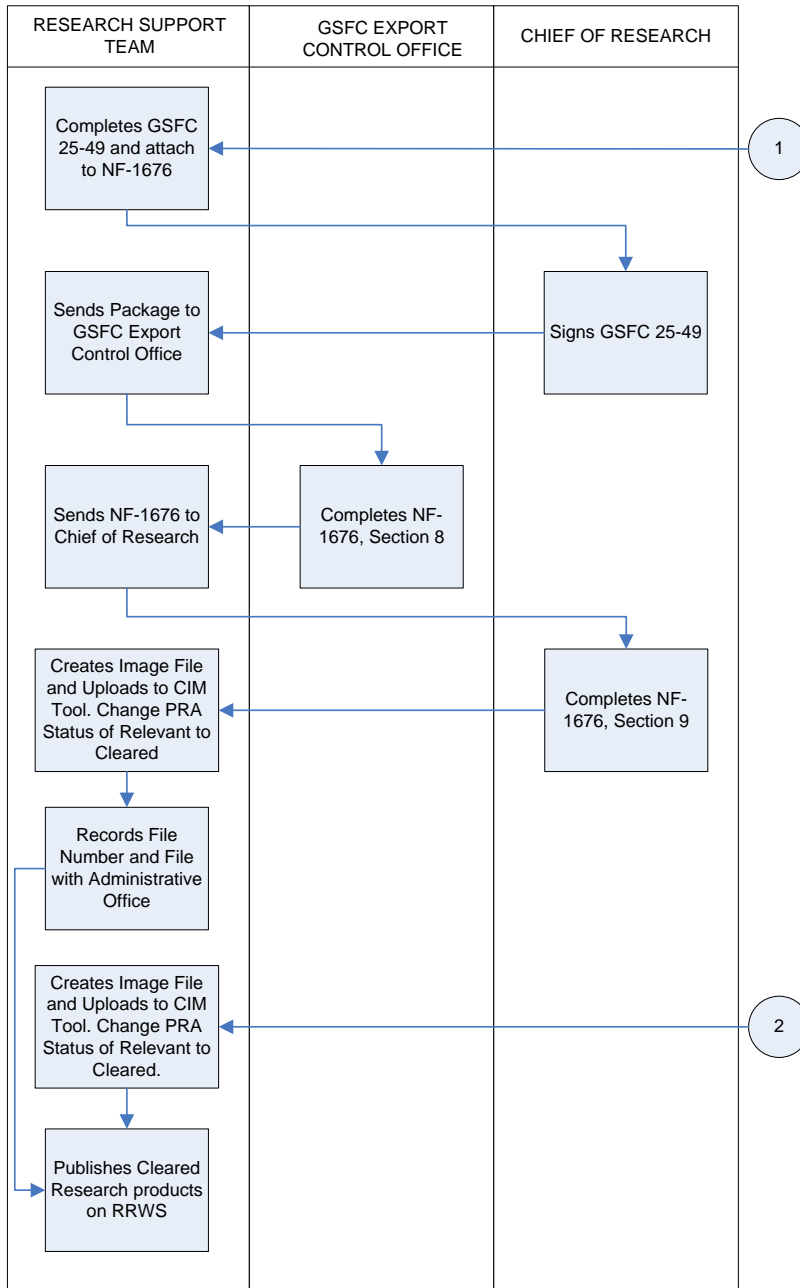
RESEARCH SUPPORT TEAM

GSFC EXPORT CONTROL OFFICE

CHIEF OF RESEARCH

Completes GSFC 25-49 and attach to NF-1676

1

Sends Package to GSFC Export Control Office

Signs GSFC 25-49

Sends NF-1676 to Chief of Research

Completes NF-1676, Section 8

Creates Image File and Uploads to CIM Tool. Change PRA Status of Relevant to Cleared

Completes NF-1676, Section 9

Records File Number and File with Administrative Office

Creates Image File and Uploads to CIM Tool. Change PRA Status of Relevant to Cleared.

2

Publishes Cleared Research products on RRWS